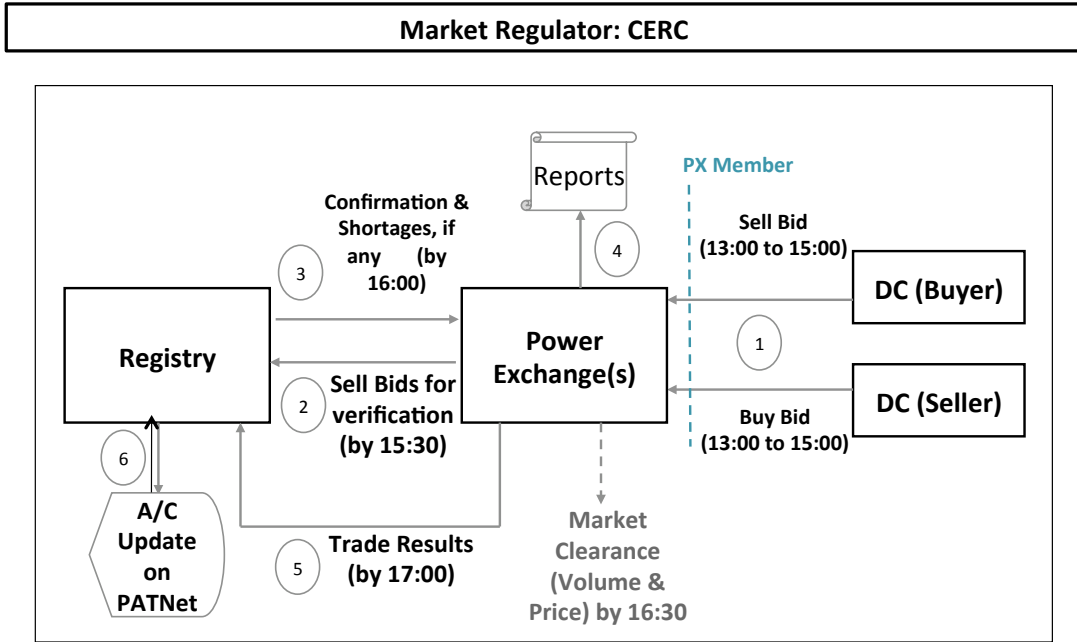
Market Regulator: CERC

Reports

PX Member

Confirmation & Shortages, if any (by 16:00)

3

4

Sell Bid (13:00 to 15:00)

DC (Buyer)

Registry

Power Exchange(s)

1

2

Sell Bids for verification (by 15:30)

DC (Seller)

Buy Bid (13:00 to 15:00)

6

A/C Update on PATNet

5

Trade Results (by 17:00)

Market Clearance (Volume & Price) by 16:30